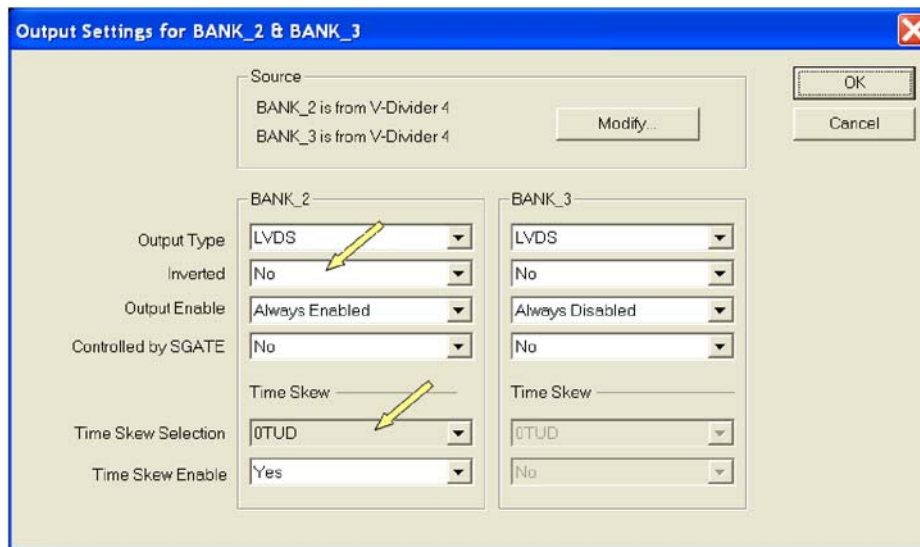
Output Settings for BANK_2 & BANK_3

Source
BANK_2 is from V-Divider 4
BANK_3 is from V-Divider 4
Modify...

OK
Cancel

BANK_2
BANK_3

| | BANK_2 | BANK_3 |
|---|---|---|
| Output Type | LVDS | LVDS |
| Inverted | No | No |
| Output Enable | Always Enabled | Always Disabled |
| Controlled by SGATE | No | No |

Time Skew
Time Skew

| | BANK_2 | BANK_3 |
|---|---|---|
| Time Skew Selection | 0TUD | 0TUD |
| Time Skew Enable | Yes | No |